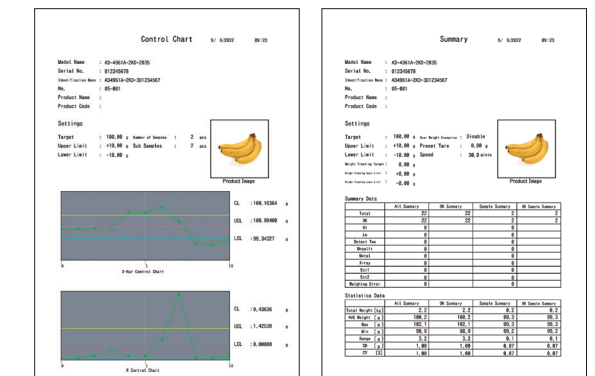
Control Chart 5/ 9/2022 09:23

Model Name : AD-4961A-2KD-2035
Serial No. : 012345678
Identification Name : AD4961A-2KD-301234567
No. : 05-001
Product Name :
Product Code :

Settings

Target : 100.00 g Number of Samples : 2 pcs
Upper Limit : +10.00 g Sub Samples : 2 pcs
Lower Limit : -10.00 g

Product Image

CL : 100.16364 g
UCL : 100.98400 g
LCL : 99.34327 g

0 5 10
X-Bar Control Chart

CL : 0.43636 g
UCL : 1.42538 g
LCL : 0.00000 g

0 5 10
R Control Chart

Summary 5/ 9/2022 09:23

Model Name : AD-4961A-2KD-2035
Serial No. : 012345678
Identification Name : AD4961A-2KD-301234567
No. : 05-001
Product Name :
Product Code :

Settings

Target : 100.00 g Over Weight Exception : Disable
Upper Limit : +10.00 g Preset Tare : 0.00 g
Lower Limit : -10.00 g Speed : 30.0 m/min
Weight Tracking Target : 0.00 g
Weight Tracking Upper Limit : +0.00 g
Weight Tracking Lower Limit : -0.00 g

Product Image

Summary Data

| | All Summary | OK Summary | Sample Summary | OK Sample Summary |
|---|---|---|---|---|
| Total | 22 | 22 | 2 | 2 |
| OK | 22 | 22 | 2 | 2 |
| Hi | 0 | | 0 | |
| Lo | 0 | | 0 | |
| Detect Two | 0 | | 0 | |
| Unsplit | 0 | | 0 | |
| Metal | 0 | | 0 | |
| X-ray | 0 | | 0 | |
| Ext1 | 0 | | 0 | |
| Ext2 | 0 | | 0 | |
| Weighing Error | 0 | | 0 | |

Statistics Data

| | All Summary | OK Summary | Sample Summary | OK Sample Summary |
|---|---|---|---|---|
| Total Weight [kg] | 2.2 | 2.2 | 0.2 | 0.2 |
| AVE Weight [g] | 100.2 | 100.2 | 99.3 | 99.3 |
| Max [g] | 102.1 | 102.1 | 99.3 | 99.3 |
| Min [g] | 98.9 | 98.9 | 99.2 | 99.2 |
| Range [g] | 3.2 | 3.2 | 0.1 | 0.1 |
| SD [g] | 1.00 | 1.00 | 0.07 | 0.07 |
| CV [%] | 1.00 | 1.00 | 0.07 | 0.07 |